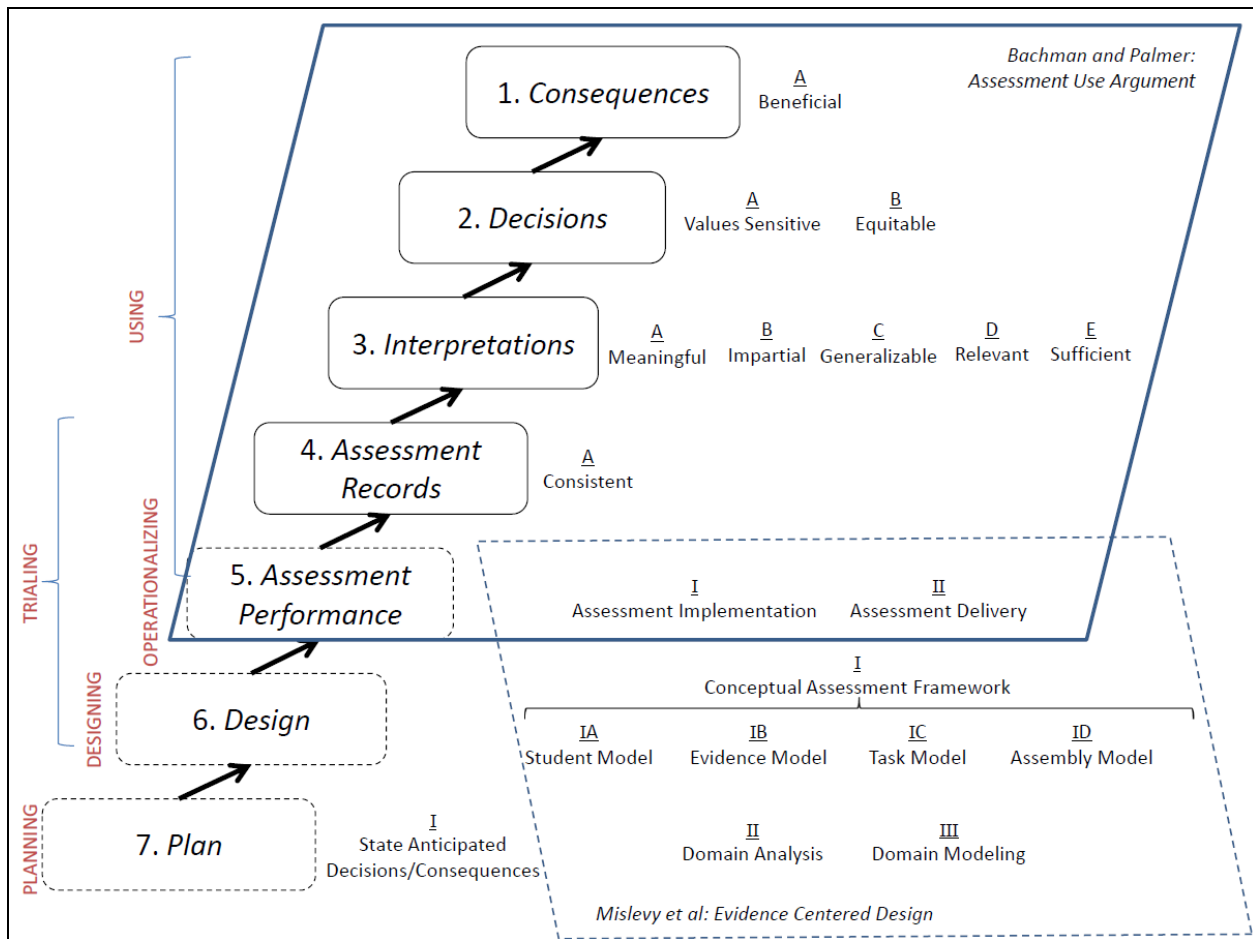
Bachman and Palmer: Assessment Use Argument

1. Consequences

A
Beneficial

2. Decisions

A
Values Sensitive

B
Equitable

3. Interpretations

A
Meaningful

B
Impartial

C
Generalizable

D
Relevant

E
Sufficient

4. Assessment Records

A
Consistent

5. Assessment Performance

I
Assessment Implementation

II
Assessment Delivery

6. Design

I
Conceptual Assessment Framework

IA
Student Model

IB
Evidence Model

IC
Task Model

ID
Assembly Model

II
Domain Analysis

III
Domain Modeling

7. Plan

I
State Anticipated Decisions/Consequences

Mislevy et al: Evidence Centered Design

USING

TRIALING

OPERATIONALIZING

DESIGNING

PLANNING